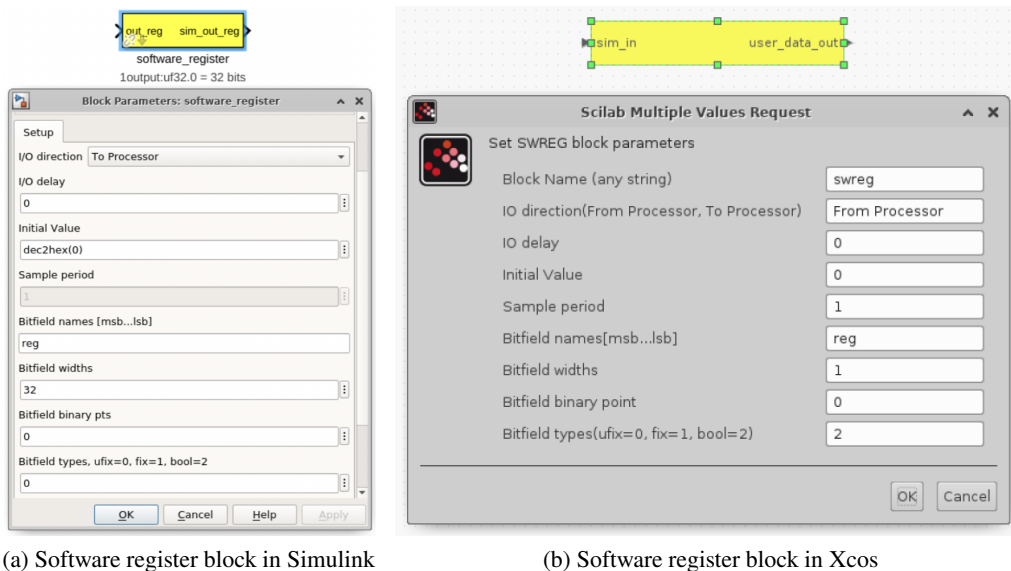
out_reg sim_out_reg
software_register
1output:uf32.0 = 32 bits

Block Parameters: software_register

Setup

I/O direction To Processor

I/O delay
0

Initial Value
dec2hex(0)

Sample period
1

Bitfield names [msb...lsb]
reg

Bitfield widths
32

Bitfield binary pts
0

Bitfield types, ufix=0, fix=1, bool=2
0

OK Cancel Help Apply

(a) Software register block in Simulink

sim_in user_data_out

Scilab Multiple Values Request

Set SWREG block parameters

| | |
|---|---|
| Block Name (any string) | swreg |
| IO direction(From Processor, To Processor) | From Processor |
| IO delay | 0 |
| Initial Value | 0 |
| Sample period | 1 |
| Bitfield names[msb...lsb] | reg |
| Bitfield widths | 1 |
| Bitfield binary point | 0 |
| Bitfield types(ufix=0, fix=1, bool=2) | 2 |

OK Cancel

(b) Software register block in Xcos